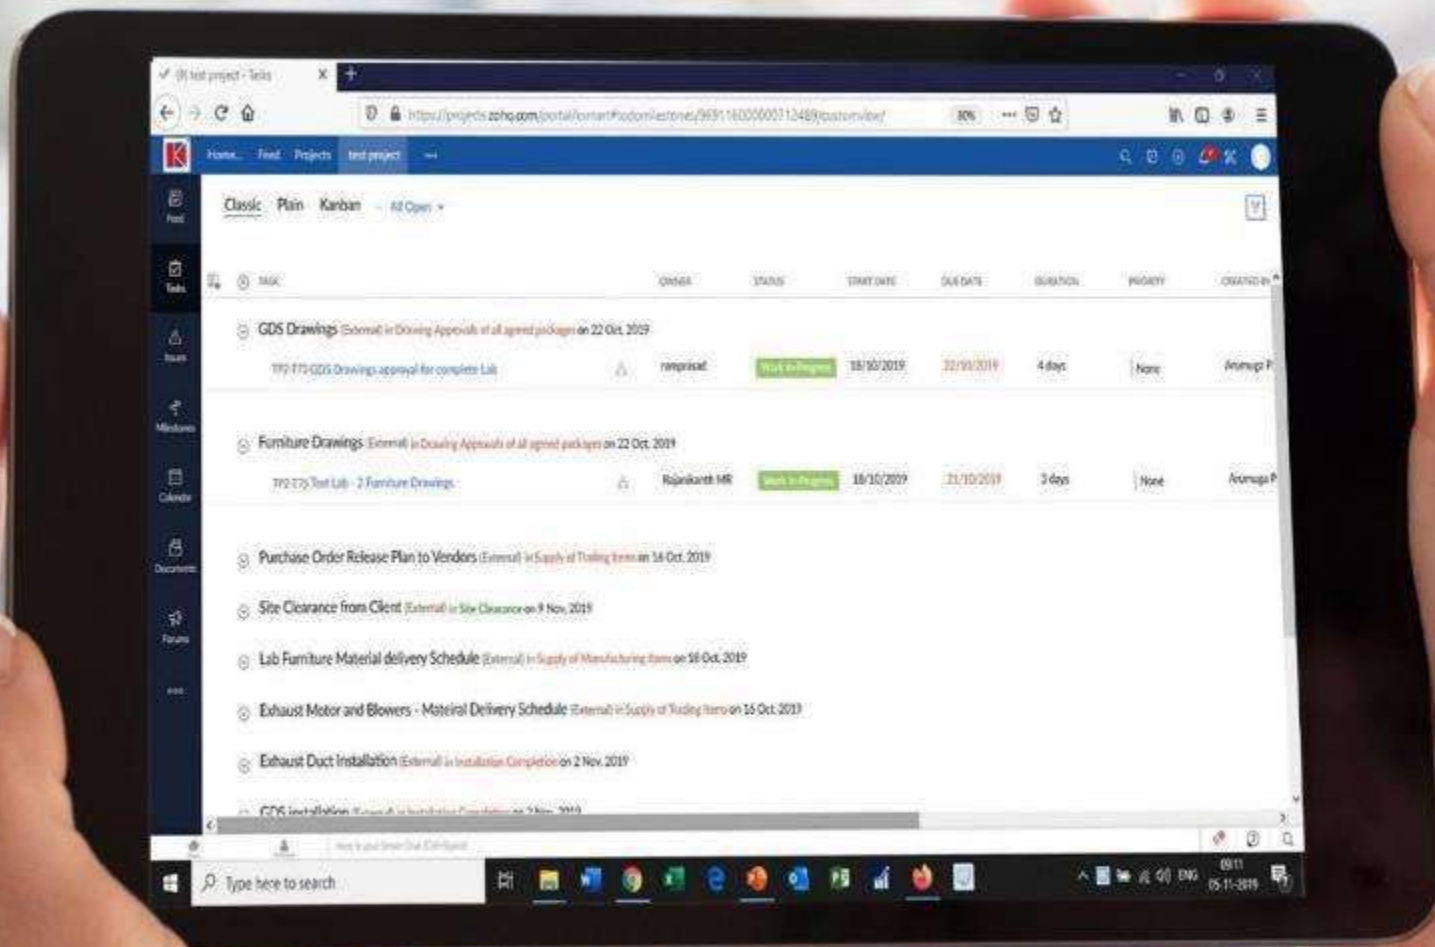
(R) test project - Tasks

https://projects.zoho.com/portal/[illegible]

80%

Home Feed Projects test project ...

Feed
Tasks
Issues
Milestones
Calendar
Documents
Forums
...

Classic Plain Kanban All Open

| TASK | OWNER | STATUS | START DATE | DUE DATE | DURATION | PRIORITY | CREATED BY |
|---|---|---|---|---|---|---|---|
| GDS Drawings (External) in Drawing Approvals of all agreed packages on 22 Oct, 2019 | | | | | | | |
| TP2-T73 GDS Drawings approval for complete Lab | ramprasad | Work in Progress | 18/10/2019 | 22/10/2019 | 4 days | None | Arumuga P |
| Furniture Drawings (External) in Drawing Approvals of all agreed packages on 22 Oct, 2019 | | | | | | | |
| TP2-T75 Test Lab - 2 Furniture Drawings | Rajanikanth MR | Work in Progress | 18/10/2019 | 21/10/2019 | 3 days | None | Arumuga P |

Purchase Order Release Plan to Vendors (External) in Supply of Trading Items on 16 Oct, 2019
Site Clearance from Client (External) in Site Clearance on 9 Nov, 2019
Lab Furniture Material delivery Schedule (External) in Supply of Manufacturing Items on 18 Oct, 2019
Exhaust Motor and Blowers - Mateiral Delivery Schedule (External) in Supply of Trading Items on 16 Oct, 2019
Exhaust Duct Installation (External) in Installation Completion on 2 Nov, 2019
GDS installation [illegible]

Type here to search

ENG 09:11 05-11-2019